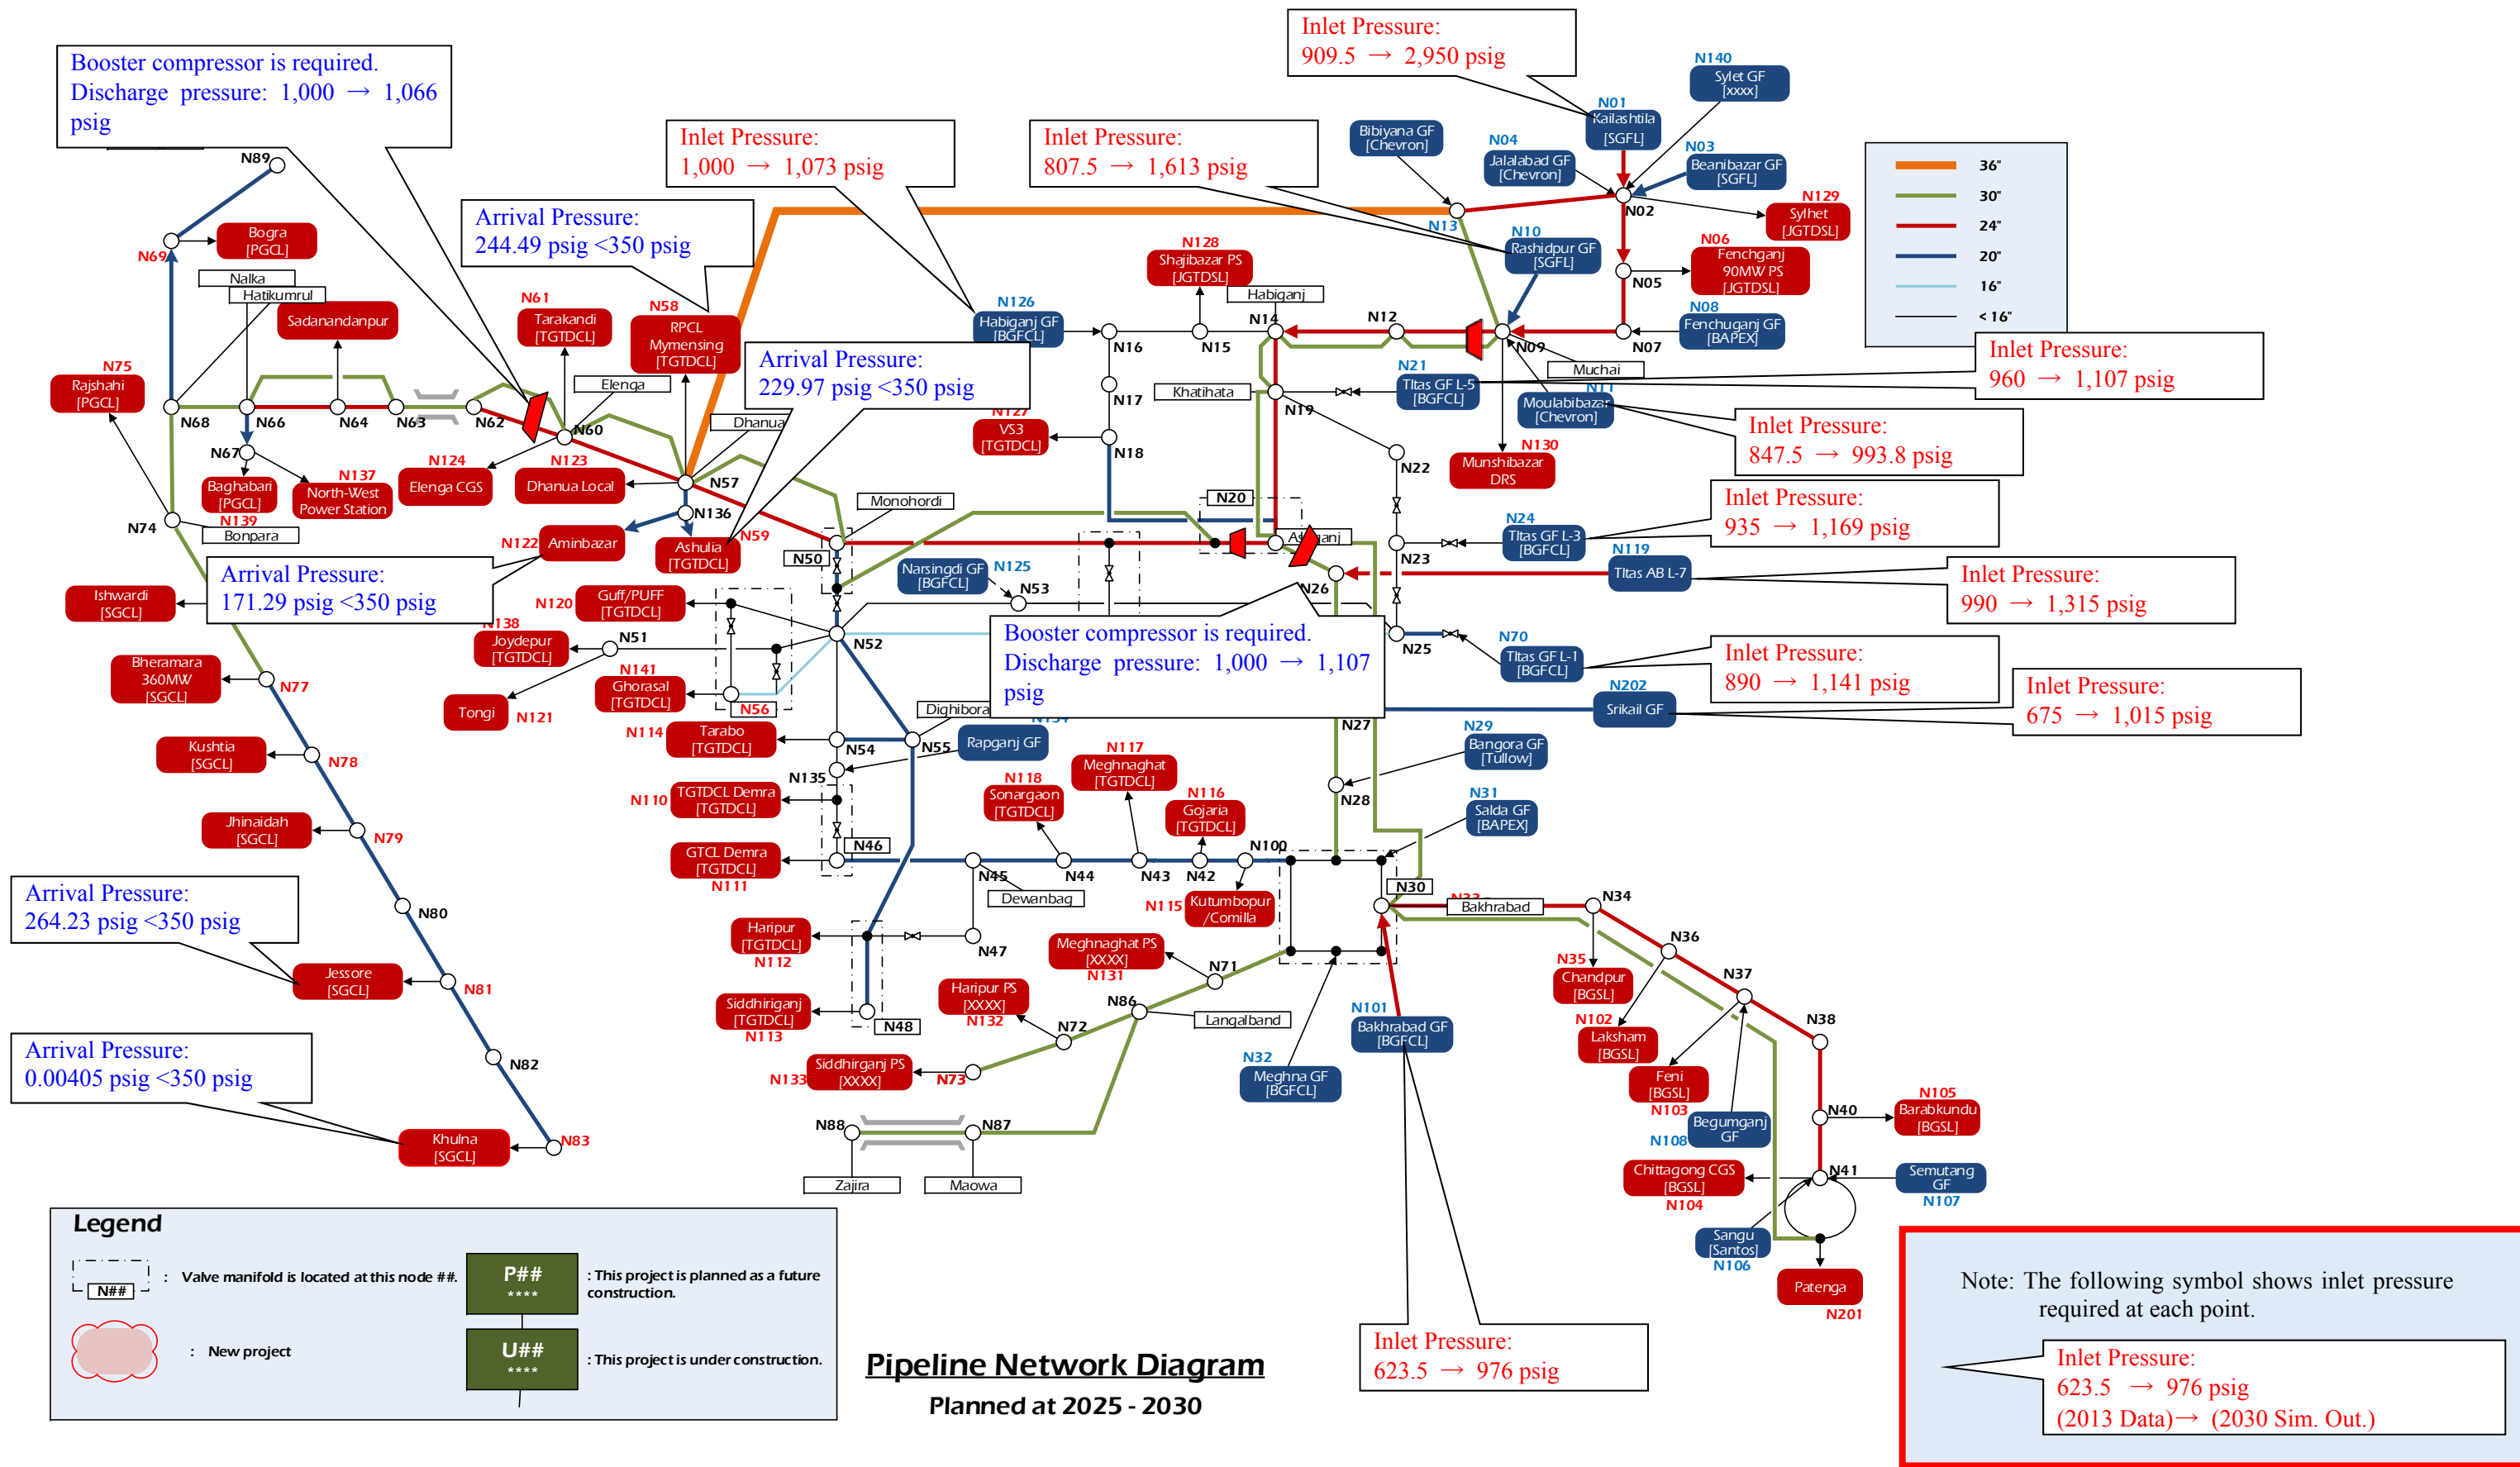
Booster compressor is required.
Discharge pressure: 1,000 → 1,066 psig

Inlet Pressure:
909.5 → 2,950 psig

Inlet Pressure:
1,000 → 1,073 psig

Inlet Pressure:
807.5 → 1,613 psig

Arrival Pressure:
244.49 psig <350 psig

Arrival Pressure:
229.97 psig <350 psig

Arrival Pressure:
171.29 psig <350 psig

Booster compressor is required.
Discharge pressure: 1,000 → 1,107 psig

Inlet Pressure:
960 → 1,107 psig

Inlet Pressure:
847.5 → 993.8 psig

Inlet Pressure:
935 → 1,169 psig

Inlet Pressure:
990 → 1,315 psig

Inlet Pressure:
890 → 1,141 psig

Inlet Pressure:
675 → 1,015 psig

Arrival Pressure:
264.23 psig <350 psig

Arrival Pressure:
0.00405 psig <350 psig

Inlet Pressure:
623.5 → 976 psig

| | 36" |
|---|---|
| | 30" |
| | 24" |
| | 20" |
| | 16" |
| | < 16" |

N89 N69 Bogra [PGCL] Nalka Hatikumrul Sadanandanpur N75 Rajshahi [PGCL] N68 N66 N64 N63 N62 N61 Tarakandi [TGTDCL] N58 RPCL Mymensing [TGTDCL] Elenga N60 Dhanua N67 Baghabari [PGCL] N137 North-West Power Station N139 N124 Elenga CGS N123 Dhanua Local N57 N136 N74 Bonpara N122 Aminbazar Ashulia [TGTDCL] N59 Ishwardi [SGCL] N120 Guff/PUFF [TGTDCL] N138 Joydepur [TGTDCL] N51 N141 Ghorasal [TGTDCL] N56 Tongi N121 Bheramara 360MW [SGCL] N77 Kushtia [SGCL] N78 Jhinaidah [SGCL] N79 N80 Jessore [SGCL] N81 N82 Khulna [SGCL] N83 N50 Monohordi N52 N114 Tarabo [TGTDCL] N54 N135 N110 TGTDCL Demra [TGTDCL] GTCL Demra [TGTDCL] N111 N46 Haripur [TGTDCL] N112 Siddhiriganj [TGTDCL] N113 N48 N133 Siddhirganj PS [XXXX] N73 N88 N87 Zajira Maowa Dighibora N55 Rapganj GF Narsingdi GF [BGFCL] N125 N53 N126 Habiganj GF [BGFCL] N16 N15 N128 Shajibazar PS [JGTDSL] Habiganj N17 N127 VS3 [TGTDCL] N18 N14 N12 Khatihata N19 N20 Ashuganj N26 N27 N28 N100 N45 N44 N43 N42 Dewanbag N47 N117 Meghnaghat [TGTDCL] N118 Sonargaon [TGTDCL] N116 Gojaria [TGTDCL] N115 Kutumbopur /Comilla Meghnaghat PS [XXXX] N131 N71 N86 Langalband N72 Haripur PS [XXXX] N132 N01 Kailashtila [SGFL] N140 Sylet GF [xxxx] Bibiyana GF [Chevron] N04 Jalalabad GF [Chevron] N03 Beanibazar GF [SGFL] N02 N129 Sylhet [JGTDSL] N13 N10 Rashidpur GF [SGFL] N06 Fenchganj 90MW PS [JGTDSL] N05 N08 Fenchuganj GF [BAPEX] N07 N09 Muchai N21 Titas GF L-5 [BGFCL] N11 Moulabibazar [Chevron] N130 Munshibazar DRS N22 N24 Titas GF L-3 [BGFCL] N23 N119 Titas AB L-7 N25 N70 Titas GF L-1 [BGFCL] N202 Srikail GF N29 Bangora GF [Tullow] N31 Salda GF [BAPEX] N30 Bakhrabad N34 N36 N37 N38 N35 Chandpur [BGSL] N102 Laksham [BGSL] Feni [BGSL] N103 N108 Begumganj GF N40 N105 Barabkundu [BGSL] Chittagong CGS [BGSL] N104 N41 Semutang GF N107 Sangu [Santos] N106 Patenga N201 N101 Bakhrabad GF [BGFCL] N32 Meghna GF [BGFCL]

Legend
N## : Valve manifold is located at this node ##.
: New project
P## **** : This project is planned as a future construction.
U## **** : This project is under construction.

Pipeline Network Diagram
Planned at 2025 - 2030

Note: The following symbol shows inlet pressure required at each point.
Inlet Pressure:
623.5 → 976 psig
(2013 Data)→ (2030 Sim. Out.)